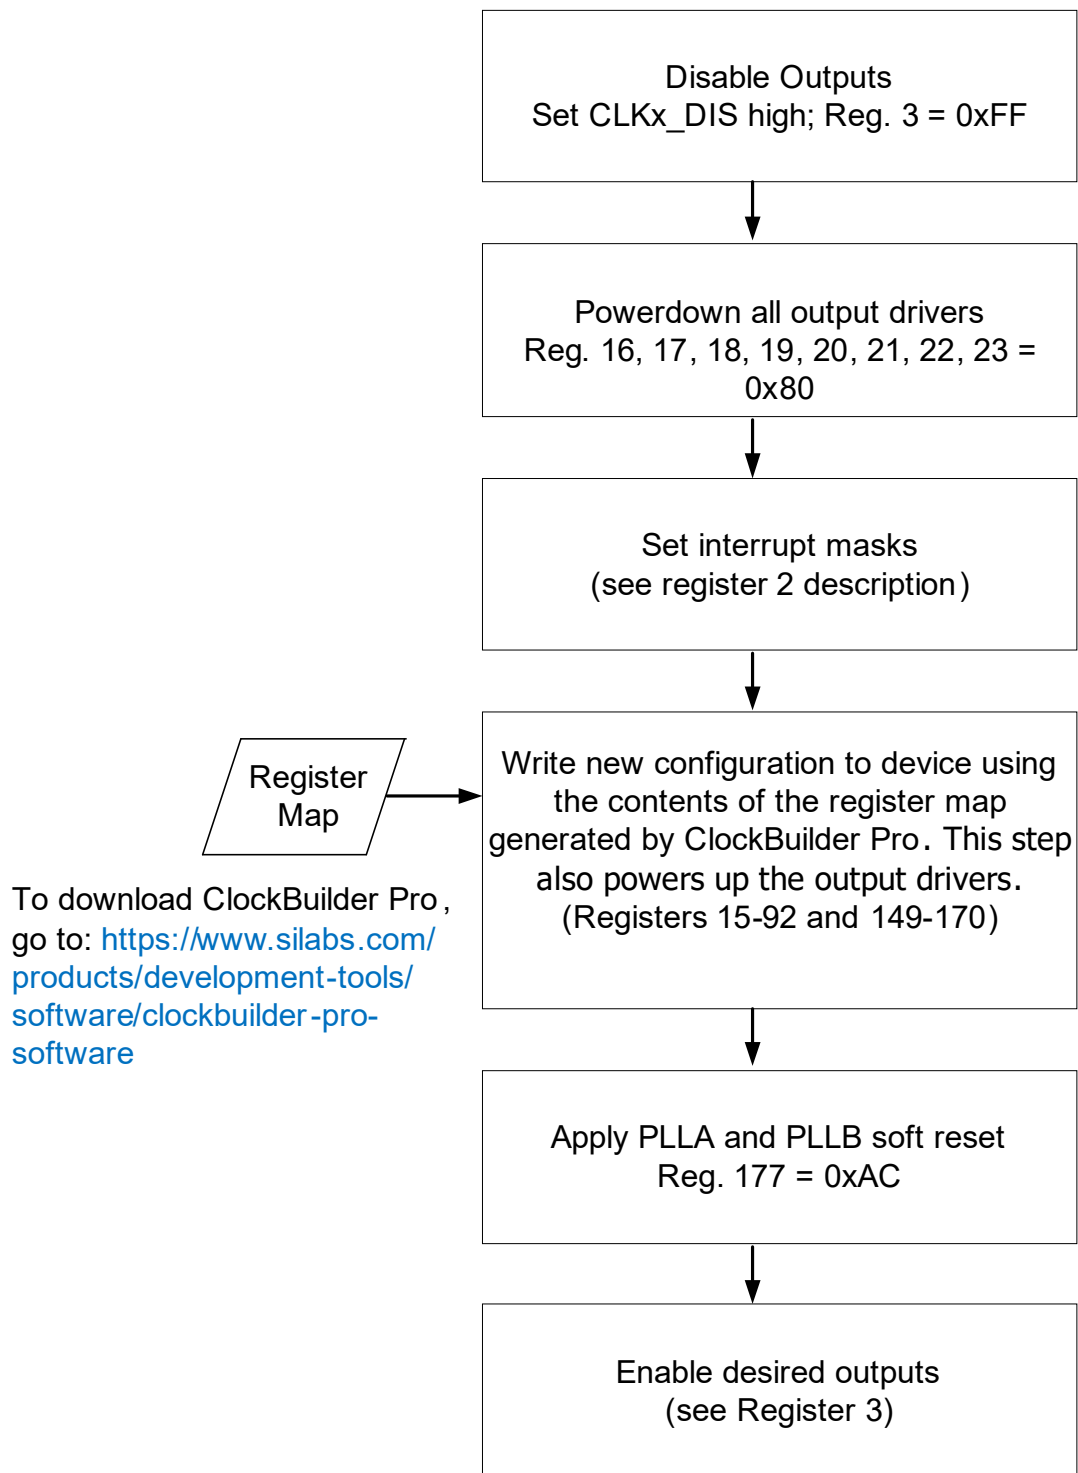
Disable Outputs
Set CLKx_DIS high; Reg. 3 = 0xFF

Powerdown all output drivers
Reg. 16, 17, 18, 19, 20, 21, 22, 23 = 0x80

Set interrupt masks
(see register 2 description)

Register Map

Write new configuration to device using the contents of the register map generated by ClockBuilder Pro. This step also powers up the output drivers.
(Registers 15-92 and 149-170)

To download ClockBuilder Pro, go to: https://www.silabs.com/products/development-tools/software/clockbuilder-pro-software

Apply PLLA and PLLB soft reset
Reg. 177 = 0xAC

Enable desired outputs
(see Register 3)